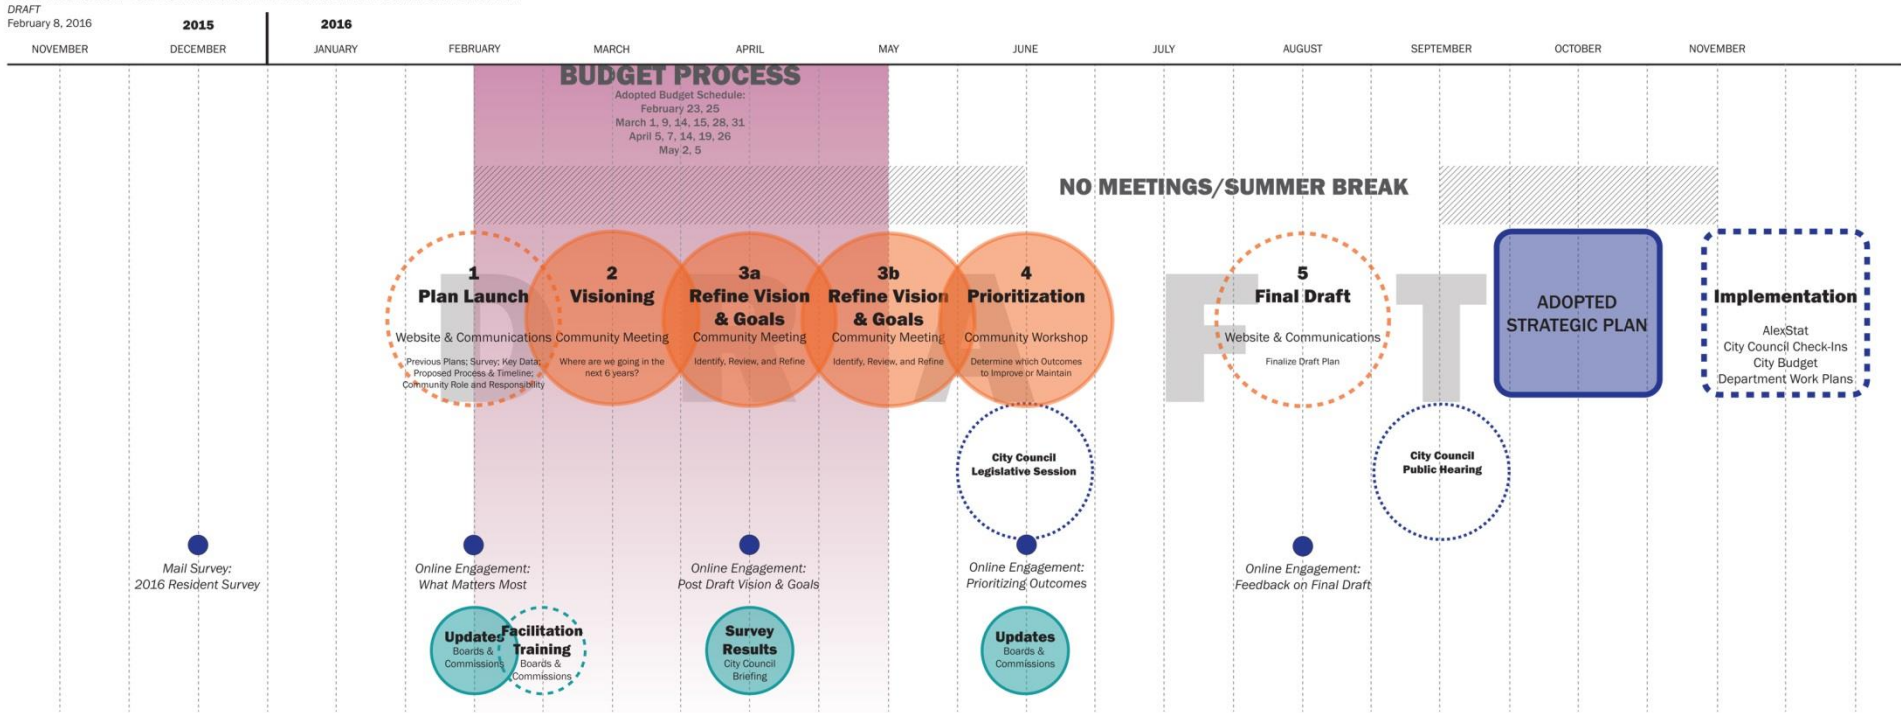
DRAFT
February 8, 2016

2015
2016

NOVEMBER DECEMBER JANUARY FEBRUARY MARCH APRIL MAY JUNE JULY AUGUST SEPTEMBER OCTOBER NOVEMBER

BUDGET PROCESS
Adopted Budget Schedule:
February 23, 25
March 1, 9, 14, 15, 28, 31
April 5, 7, 14, 19, 26
May 2, 5

NO MEETINGS/SUMMER BREAK

DRAFT

1
Plan Launch
Website & Communications
Previous Plans; Survey; Key Data; Proposed Process & Timeline; Community Role and Responsibility

2
Visioning
Community Meeting
Where are we going in the next 6 years?

3a
Refine Vision & Goals
Community Meeting
Identify, Review, and Refine

3b
Refine Vision & Goals
Community Meeting
Identify, Review, and Refine

4
Prioritization
Community Workshop
Determine which Outcomes to Improve or Maintain

5
Final Draft
Website & Communications
Finalize Draft Plan

ADOPTED STRATEGIC PLAN

Implementation
AlexStat
City Council Check-Ins
City Budget
Department Work Plans

City Council Legislative Session

City Council Public Hearing

Mail Survey:
2016 Resident Survey

Online Engagement:
What Matters Most

Online Engagement:
Post Draft Vision & Goals

Online Engagement:
Prioritizing Outcomes

Online Engagement:
Feedback on Final Draft

Updates
Boards & Commissions

Facilitation Training
Boards & Commissions

Survey Results
City Council Briefing

Updates
Boards & Commissions